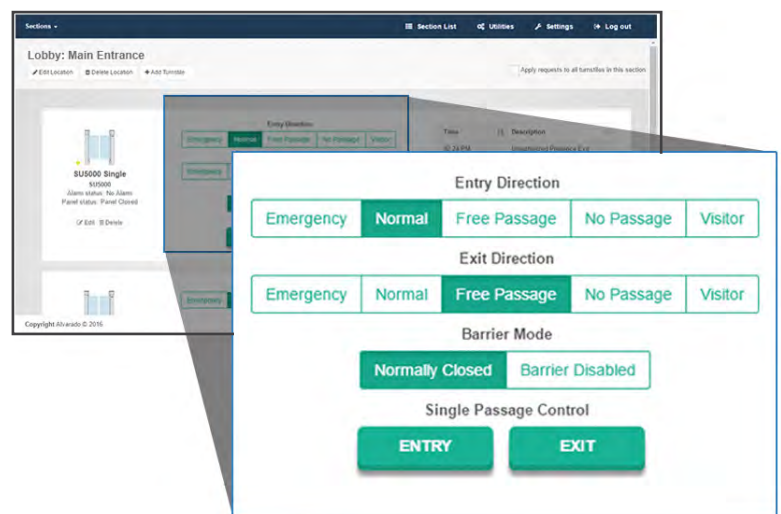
Sections ▾

Section List

Utilities

Settings

Log out

Lobby: Main Entrance

Edit Location

Delete Location

+ Add Turnstile

Apply requests to all turnstiles in this section

SU5000 Single

SU5000

Alarm status: No Alarm

Panel status: Panel Closed

Edit

Delete

Entry Direction

Emergency

Normal

Free Passage

No Passage

Visitor

Emergency

Time

Description

10:24 PM

Unauthorized Presence Exit

Emergency

Copyright Alvarado © 2016

Entry Direction

Emergency | Normal | Free Passage | No Passage | Visitor

Exit Direction

Emergency | Normal | Free Passage | No Passage | Visitor

Barrier Mode

Normally Closed | Barrier Disabled

Single Passage Control

ENTRY

EXIT